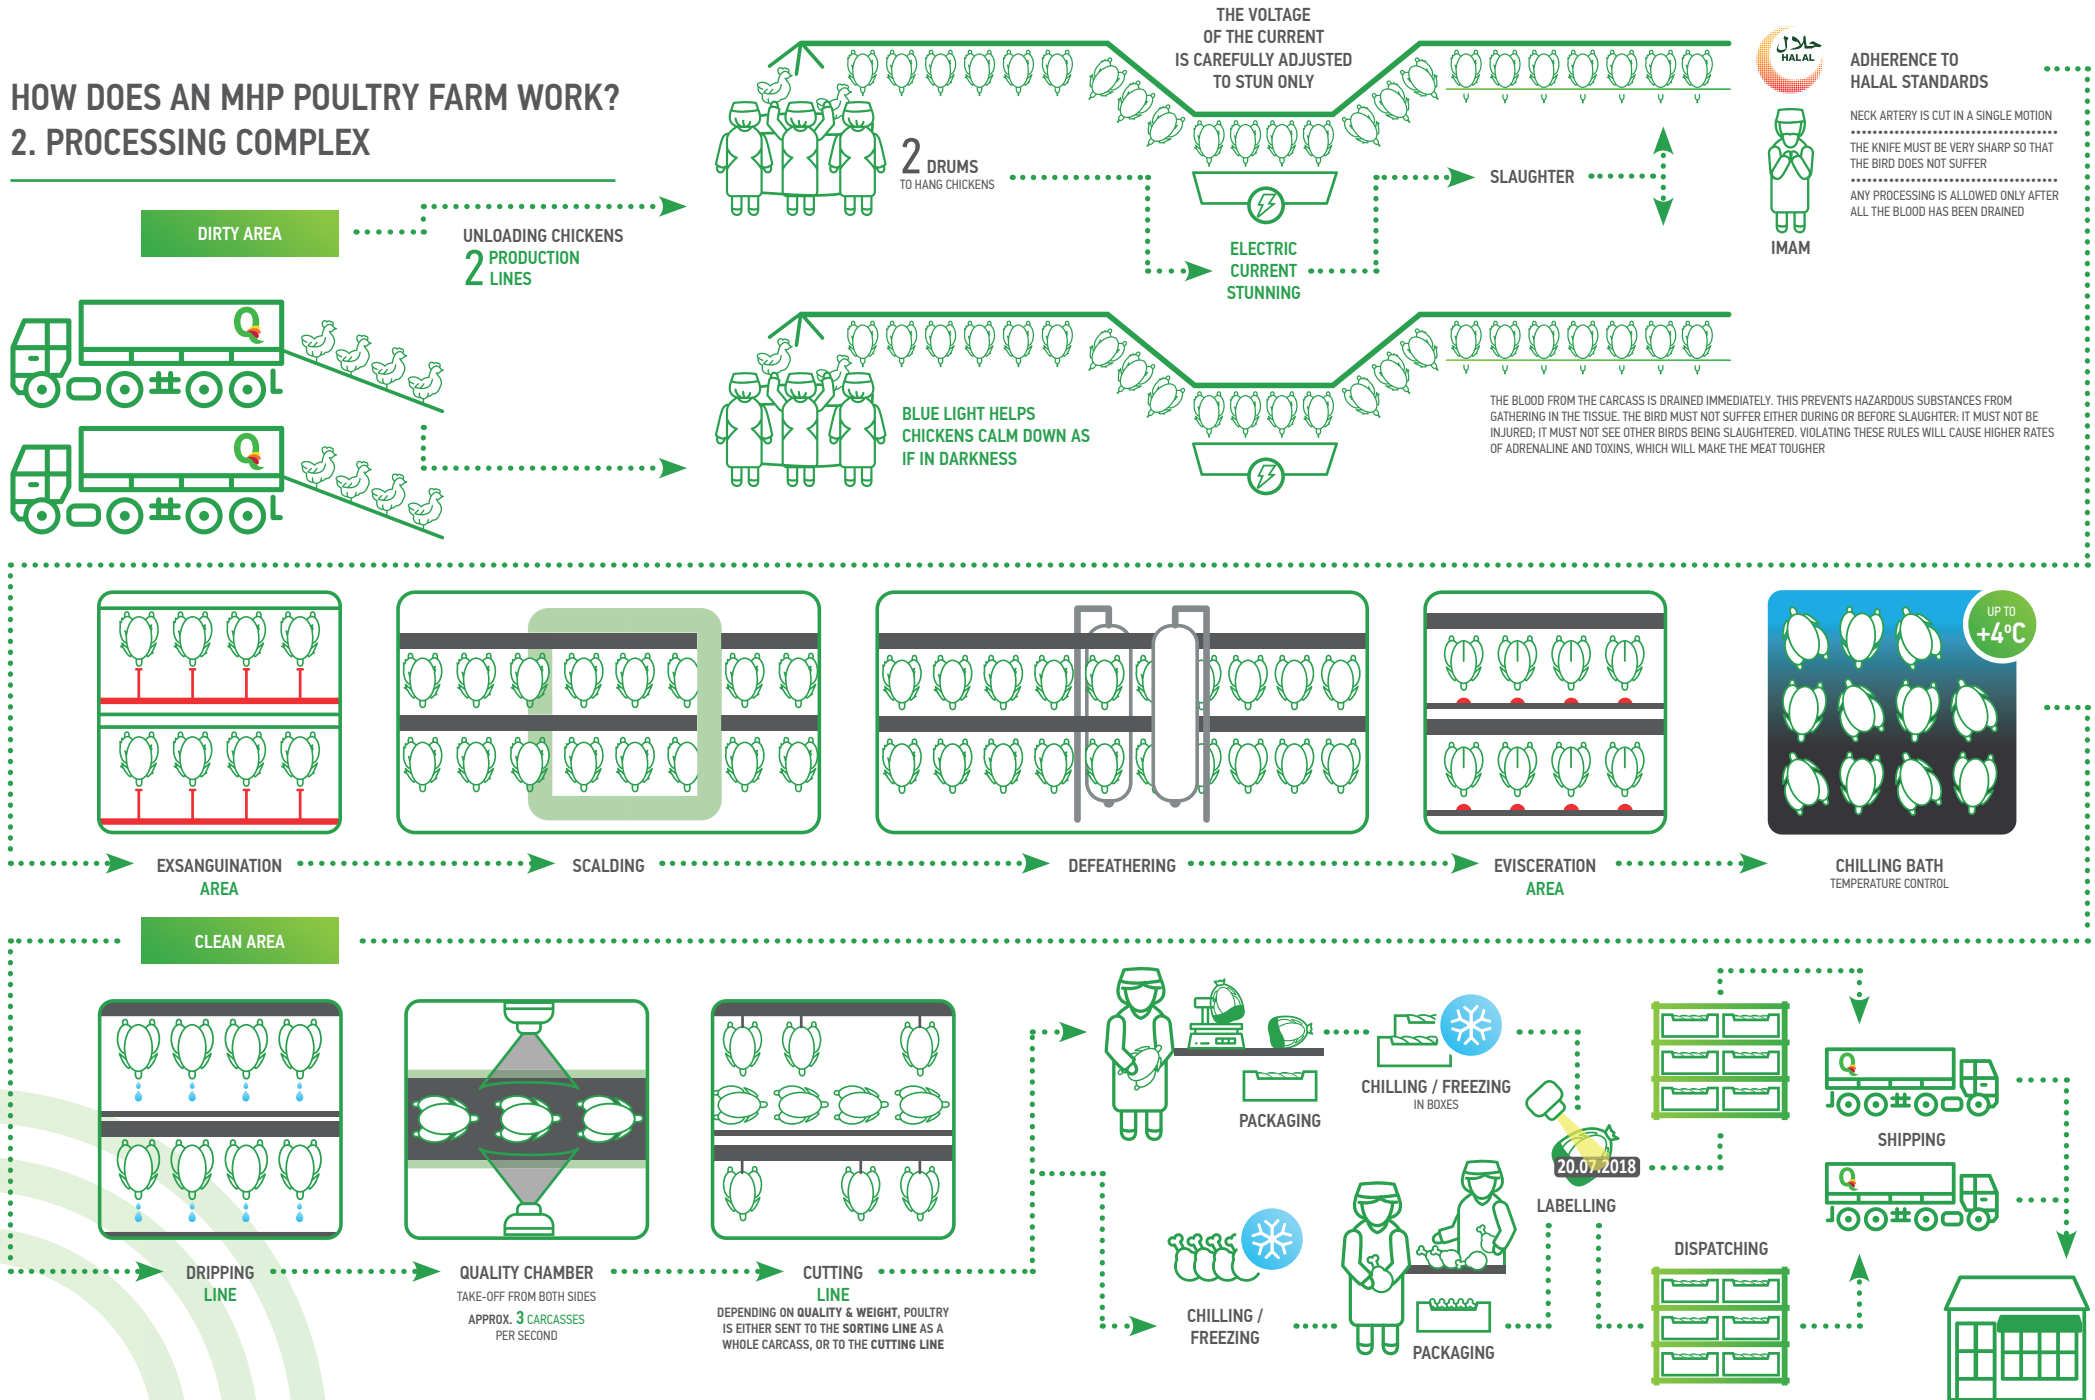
HOW DOES AN MHP POULTRY FARM WORK?
2. PROCESSING COMPLEX

DIRTY AREA

UNLOADING CHICKENS
2 PRODUCTION LINES

2 DRUMS
TO HANG CHICKENS

THE VOLTAGE OF THE CURRENT IS CAREFULLY ADJUSTED TO STUN ONLY

ELECTRIC CURRENT STUNNING

SLAUGHTER

حلال
HALAL

ADHERENCE TO HALAL STANDARDS

NECK ARTERY IS CUT IN A SINGLE MOTION

THE KNIFE MUST BE VERY SHARP SO THAT THE BIRD DOES NOT SUFFER

ANY PROCESSING IS ALLOWED ONLY AFTER ALL THE BLOOD HAS BEEN DRAINED

IMAM

BLUE LIGHT HELPS CHICKENS CALM DOWN AS IF IN DARKNESS

THE BLOOD FROM THE CARCASS IS DRAINED IMMEDIATELY. THIS PREVENTS HAZARDOUS SUBSTANCES FROM GATHERING IN THE TISSUE. THE BIRD MUST NOT SUFFER EITHER DURING OR BEFORE SLAUGHTER: IT MUST NOT BE INJURED; IT MUST NOT SEE OTHER BIRDS BEING SLAUGHTERED. VIOLATING THESE RULES WILL CAUSE HIGHER RATES OF ADRENALINE AND TOXINS, WHICH WILL MAKE THE MEAT TOUGHER

UP TO +4°C

EXSANGUINATION AREA

SCALDING

DEFEATHERING

EVISCERATION AREA

CHILLING BATH
TEMPERATURE CONTROL

CLEAN AREA

DRIPPING LINE

QUALITY CHAMBER
TAKE-OFF FROM BOTH SIDES
APPROX. 3 CARCASSES PER SECOND

CUTTING LINE
DEPENDING ON QUALITY & WEIGHT, POULTRY IS EITHER SENT TO THE SORTING LINE AS A WHOLE CARCASS, OR TO THE CUTTING LINE

PACKAGING

CHILLING / FREEZING
IN BOXES

20.07.2018

LABELLING

SHIPPING

DISPATCHING

CHILLING / FREEZING

PACKAGING